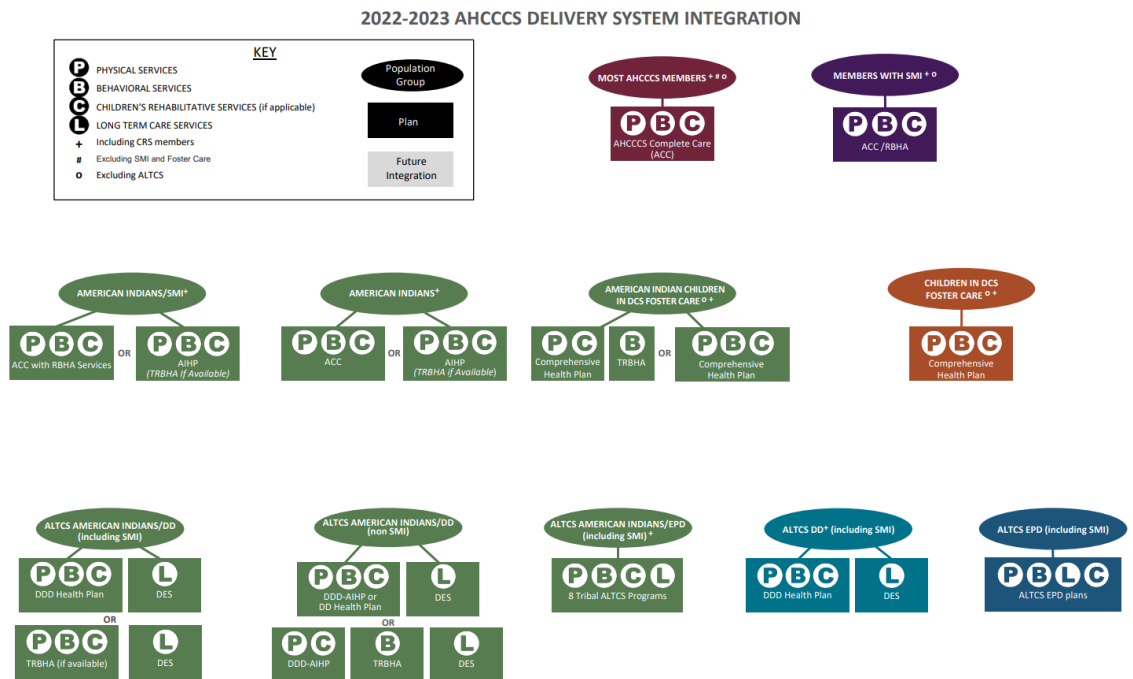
2022-2023 AHCCCS DELIVERY SYSTEM INTEGRATION

KEY

P PHYSICAL SERVICES
B BEHAVIORAL SERVICES
C CHILDREN'S REHABILITATIVE SERVICES (if applicable)
L LONG TERM CARE SERVICES
+ Including CRS members
# Excluding SMI and Foster Care
o Excluding ALTCS

Population Group

Plan

Future Integration

MOST AHCCCS MEMBERS + # o
P B C
AHCCCS Complete Care (ACC)

MEMBERS WITH SMI + o
P B C
ACC /RBHA

AMERICAN INDIANS/SMI+
P B C
ACC with RBHA Services
OR
P B C
AIHP
(TRBHA If Available)

AMERICAN INDIANS+
P B C
ACC
OR
P B C
AIHP
(TRBHA if Available)

AMERICAN INDIAN CHILDREN IN DCS FOSTER CARE o +
P C
Comprehensive Health Plan
B
TRBHA
OR
P B C
Comprehensive Health Plan

CHILDREN IN DCS FOSTER CARE o +
P B C
Comprehensive Health Plan

ALTCS AMERICAN INDIANS/DD (including SMI)
P B C
DDD Health Plan
L
DES
OR
P B C
TRBHA (if available)
L
DES

ALTCS AMERICAN INDIANS/DD (non SMI)
P B C
DDD-AIHP or DD Health Plan
L
DES
OR
P C
DDD-AIHP
B
TRBHA
L
DES

ALTCS AMERICAN INDIANS/EPD (including SMI) +
P B C L
8 Tribal ALTCS Programs

ALTCS DD+ (including SMI)
P B C
DDD Health Plan
L
DES

ALTCS EPD (including SMI)
P B L C
ALTCS EPD plans